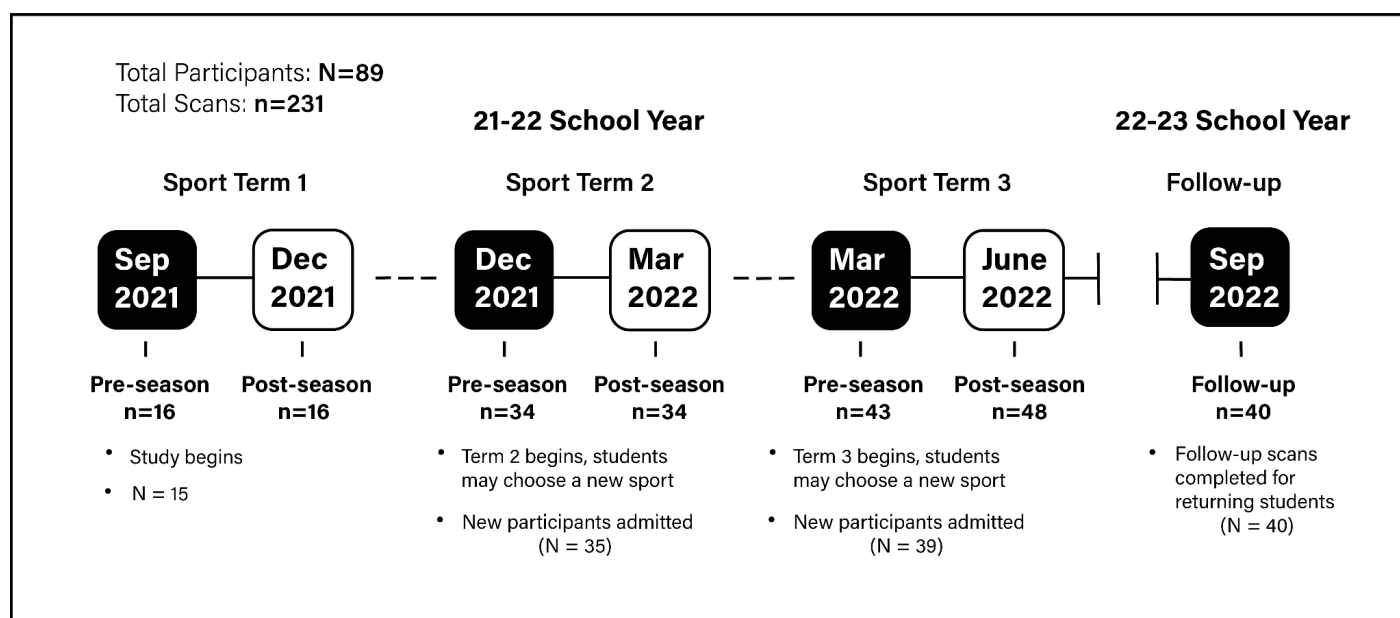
Total Participants: **N=89**
Total Scans: **n=231**

21-22 School Year

22-23 School Year

Sport Term 1

Sep 2021

Dec 2021

Pre-season n=16

Post-season n=16

• Study begins

• N = 15

Sport Term 2

Dec 2021

Mar 2022

Pre-season n=34

Post-season n=34

• Term 2 begins, students may choose a new sport

• New participants admitted (N = 35)

Sport Term 3

Mar 2022

June 2022

Pre-season n=43

Post-season n=48

• Term 3 begins, students may choose a new sport

• New participants admitted (N = 39)

Follow-up

Sep 2022

Follow-up n=40

• Follow-up scans completed for returning students (N = 40)